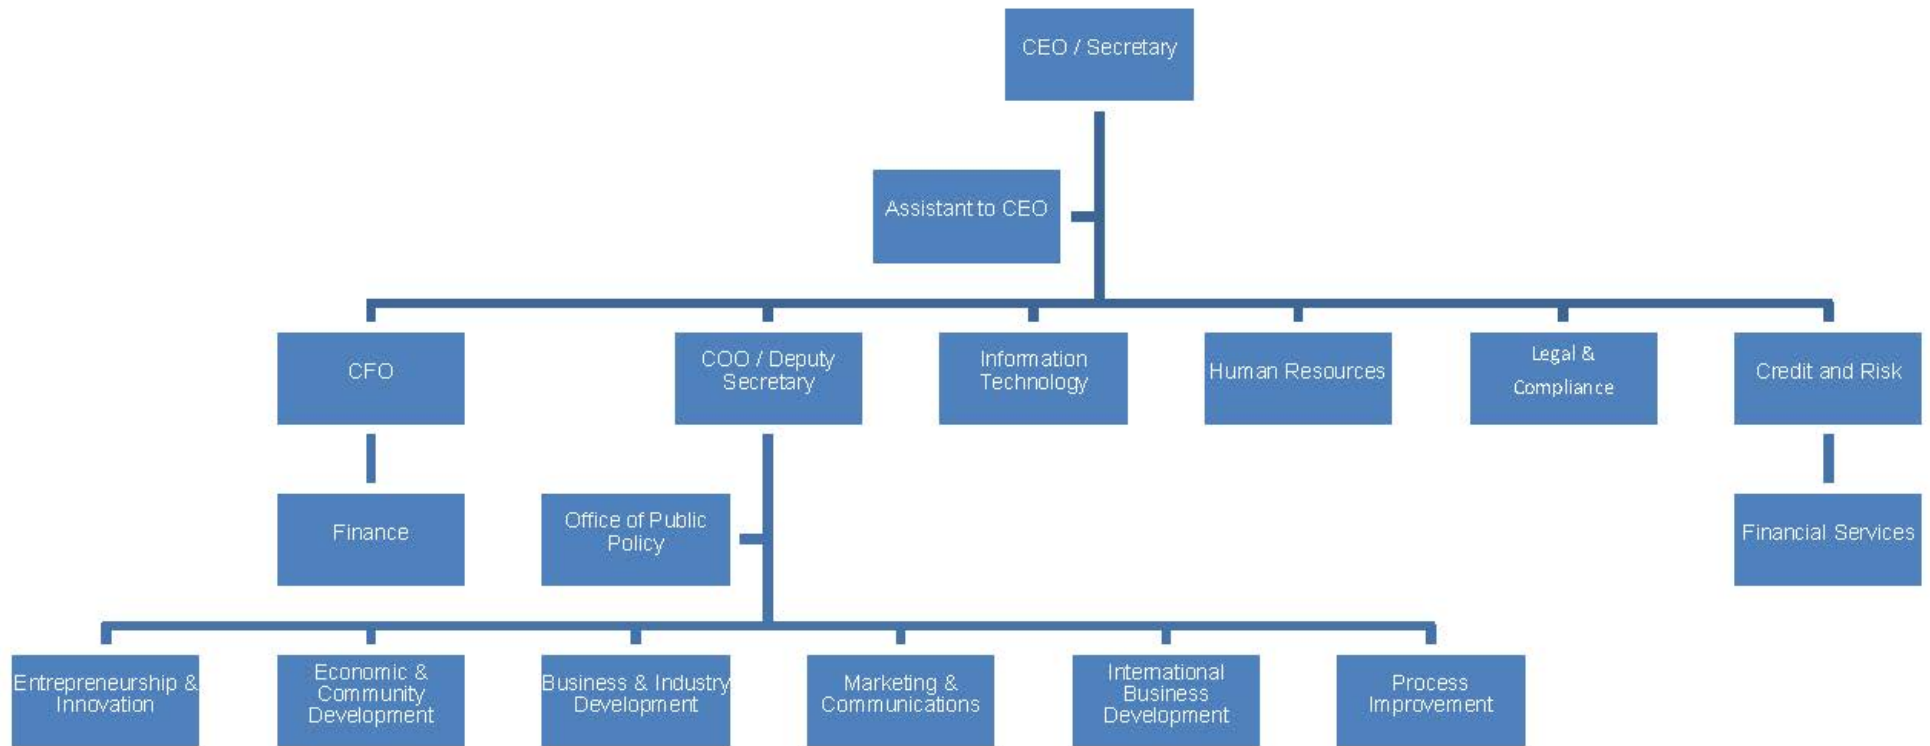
CEO / Secretary

Assistant to CEO

CFO

COO / Deputy Secretary

Information Technology

Human Resources

Legal & Compliance

Credit and Risk

Finance

Office of Public Policy

Financial Services

Entrepreneurship & Innovation

Economic & Community Development

Business & Industry Development

Marketing & Communications

International Business Development

Process Improvement